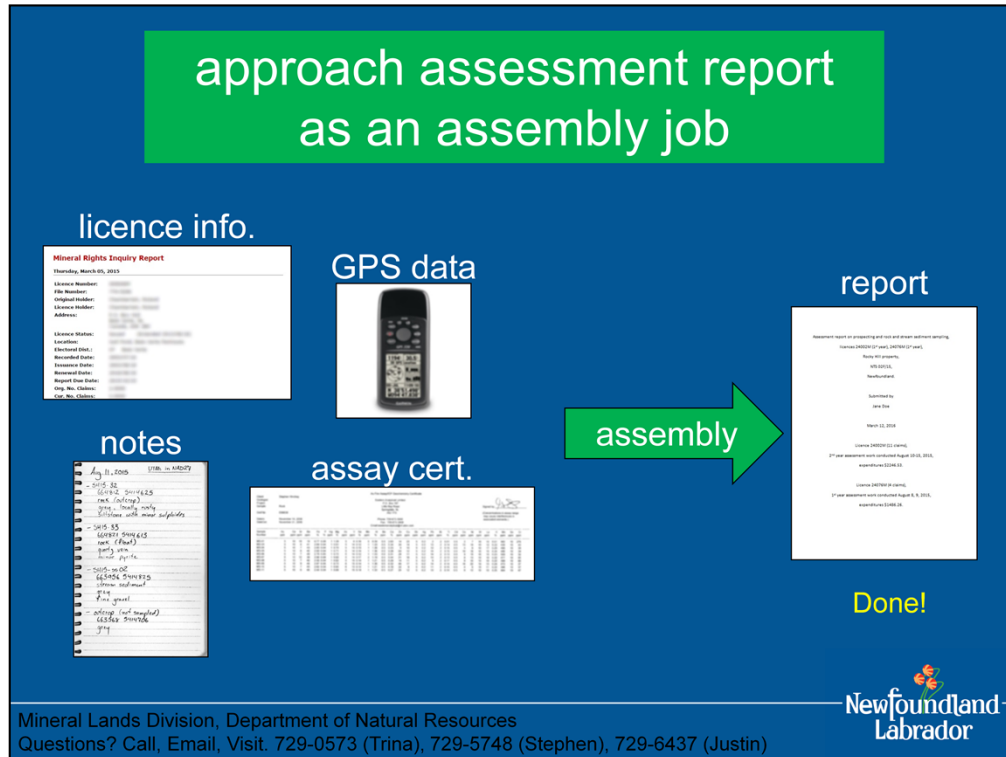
approach assessment report as an assembly job

licence info.

Mineral Rights Inquiry Report

Thursday, March 05, 2015

Licence Number:
File Number:
Original Holder:
Licence Holder:
Address:

Licence Status:
Location:
Electoral Dist.:
Recorded Date:
Issuance Date:
Renewal Date:
Report Due Date:
Org. No. Claims:
Cur. No. Claims:

GPS data

report

Assessment report on prospecting and rock and stream sediment sampling,

licences 24002M (1st year), 24078M (1st year),

Rocky Hill property,

NTS 02F/11,

Newfoundland.

Submitted by

Jane Doe

March 12, 2016

Licence 24002M (11 claims),

2nd year assessment work conducted August 10-15, 2015,

expenditures $2246.53.

Licence 24078M (4 claims),

1st year assessment work conducted August 8, 9, 2015,

expenditures $1486.28.

assembly

notes

Aug 11, 2015 UTM in NAD27
- SH15-32
663812 5414625
rock (outcrop)
grey, locally rusty
siltstone with minor sulphides
- SH15-33
663871 5414613
rock (float)
rusty vein
minor pyrite
- SH15-70-02
663954 5414725
stream sediment
grey
fine gravel
- outcrop (not sampled)
663964 5414706
grey

assay cert.

Done!

Mineral Lands Division, Department of Natural Resources
Questions? Call, Email, Visit. 729-0573 (Trina), 729-5748 (Stephen), 729-6437 (Justin)

Newfoundland Labrador